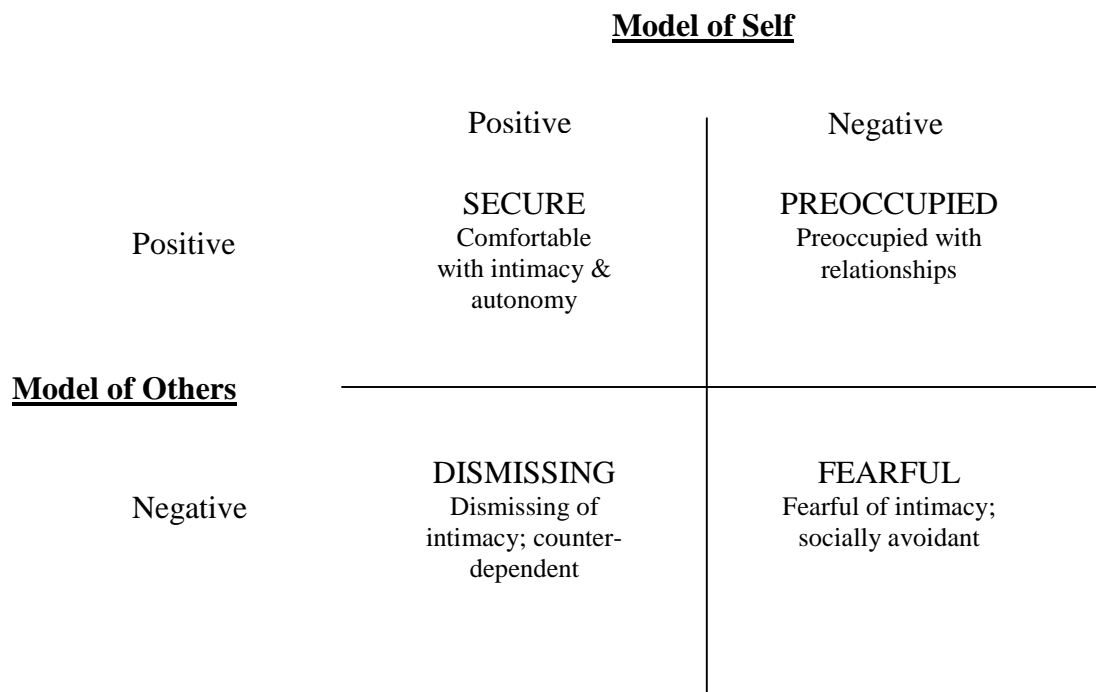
Model of Self

|  | Positive | Negative |
|---|---|---|
| Positive | SECURE Comfortable with intimacy & autonomy | PREOCCUPIED Preoccupied with relationships |
| Negative | DISMISSING Dismissing of intimacy; counter-dependent | FEARFUL Fearful of intimacy; socially avoidant |

Model of Others